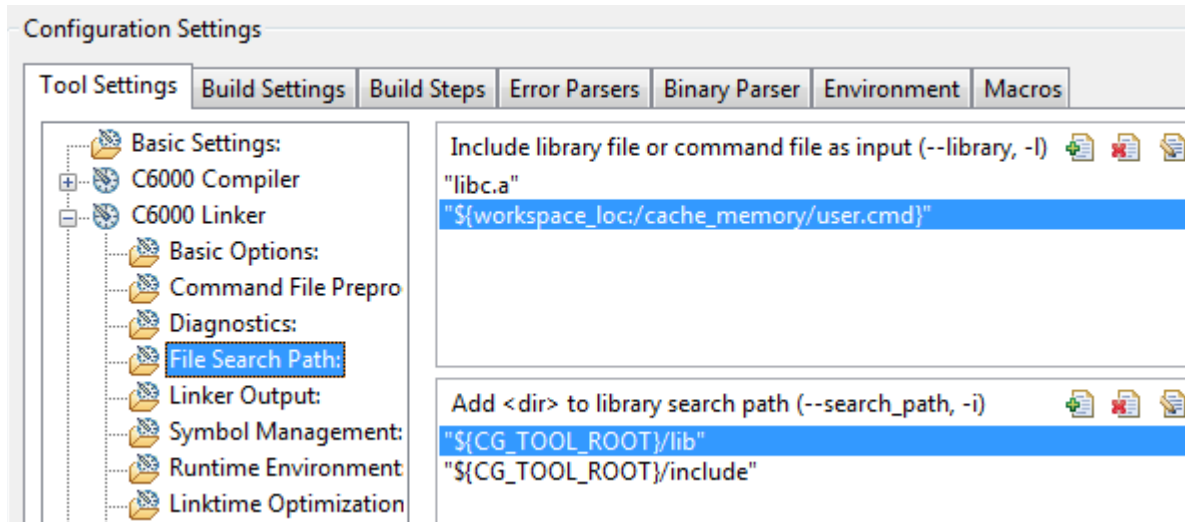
Configuration Settings

Tool Settings | Build Settings | Build Steps | Error Parsers | Binary Parser | Environment | Macros

Basic Settings:
C6000 Compiler
C6000 Linker
Basic Options:
Command File Prepro
Diagnostics:
File Search Path:
Linker Output:
Symbol Management:
Runtime Environment
Linktime Optimization

Include library file or command file as input (--library, -l)
"libc.a"
"${workspace_loc:/cache_memory/user.cmd}"

Add <dir> to library search path (--search_path, -i)
"${CG_TOOL_ROOT}/lib"
"${CG_TOOL_ROOT}/include"